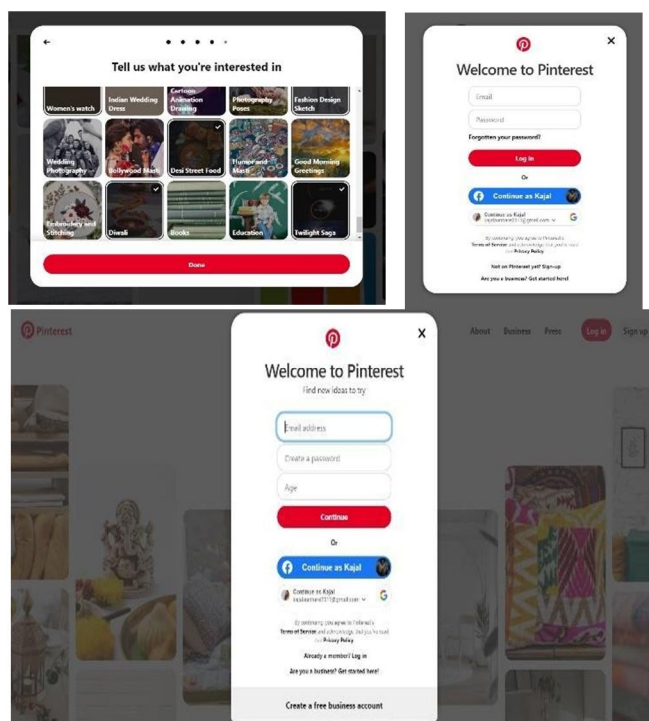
←

Tell us what you're interested in

Women's watch
Indian Wedding Dress
Cartoon Animation Drawing
Photography Poses
Fashion Design Sketch
Wedding Photography
Bollywood Masti
Desi Street Food
Humor and Masti
Good Morning Greetings
Embroidery and Stitching
Diwali
Books
Education
Twilight Saga

Done

×

Welcome to Pinterest

Email
Password
Forgotten your password?
Log in
Or
Continue as Kajal
Continue as Kajal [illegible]@gmail.com
By continuing, you agree to Pinterest's Terms of Service and acknowledge that you've read our Privacy Policy
Not on Pinterest yet? Sign up
Are you a business? Get started here!

Pinterest
About Business Press Log in Sign up

×

Welcome to Pinterest
Find new ideas to try

Email address
Create a password
Age
Continue
Or
Continue as Kajal
Continue as Kajal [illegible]@gmail.com
By continuing, you agree to Pinterest's Terms of Service and acknowledge that you've read our Privacy Policy
Already a member? Log in
Are you a business? Get started here!
Create a free business account